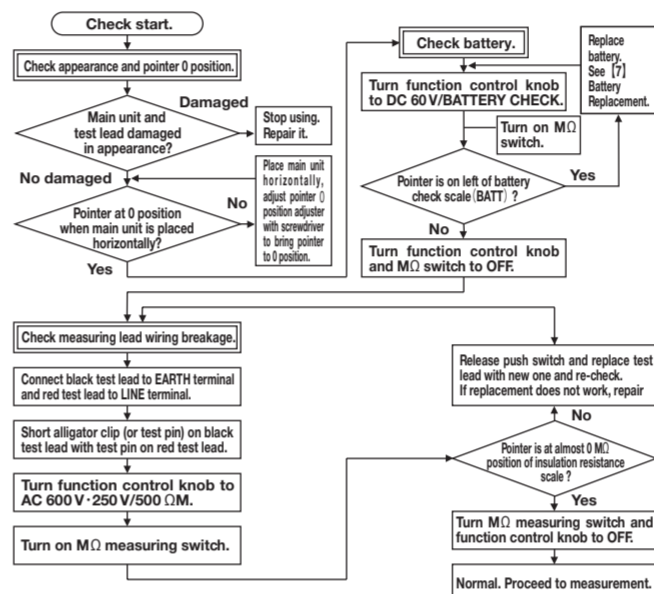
Check start.

Check appearance and pointer 0 position.

Main unit and test lead damaged in appearance?

Damaged

Stop using. Repair it.

No damaged

Pointer at 0 position when main unit is placed horizontally?

No

Place main unit horizontally, adjust pointer 0 position adjuster with screwdriver to bring pointer to 0 position.

Yes

Check battery.

Turn function control knob to DC 60 V/BATTERY CHECK.

Turn on MΩ switch.

Pointer is on left of battery check scale (BATT) ?

Yes

Replace battery. See [7] Battery Replacement.

No

Turn function control knob and MΩ switch to OFF.

Check measuring lead wiring breakage.

Connect black test lead to EARTH terminal and red test lead to LINE terminal.

Short alligator clip (or test pin) on black test lead with test pin on red test lead.

Turn function control knob to AC 600 V・250 V/500 ΩM.

Turn on MΩ measuring switch.

Pointer is at almost 0 MΩ position of insulation resistance scale ?

No

Release push switch and replace test lead with new one and re-check. If replacement does not work, repair

Yes

Turn MΩ measuring switch and function control knob to OFF.

Normal. Proceed to measurement.